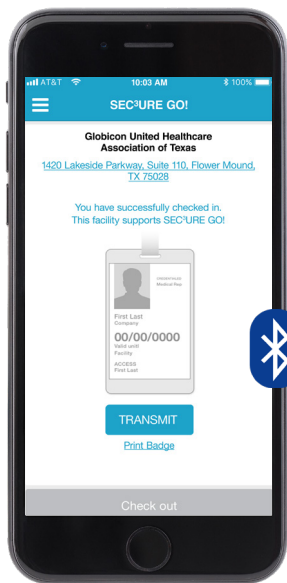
AT&T 10:03 AM 100%

SEC³URE GO!

Globicon United Healthcare Association of Texas

1420 Lakeside Parkway, Suite 110, Flower Mound, TX 75028

You have successfully checked in. This facility supports SEC³URE GO!

CREDENTIALED
Medical Rep

First Last
Company

00/00/0000
Valid until
Facility

ACCESS
First Last

TRANSMIT

Print Badge

Check out